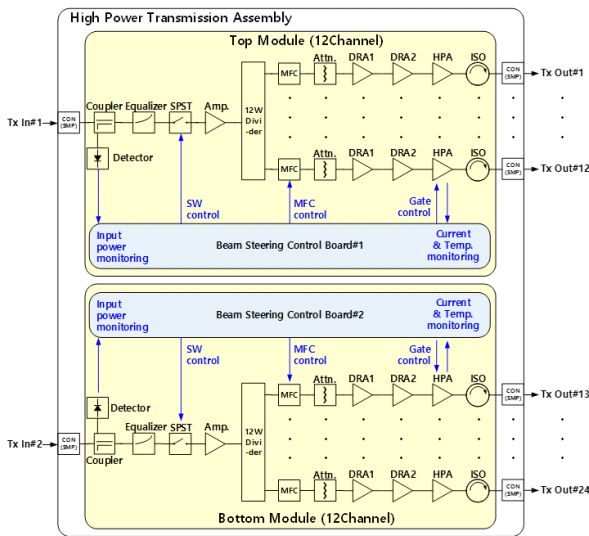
High Power Transmission Assembly

Top Module (12Channel)

Tx In#1

CON (SMP)

Coupler Equalizer SPST Amp.

12W Divider

MFC Attn. DRA1 DRA2 HPA ISO

CON (SMP) Tx Out#1

MFC Attn. DRA1 DRA2 HPA ISO

CON (SMP) Tx Out#12

Detector

SW control

MFC control

Gate control

Input power monitoring

Beam Steering Control Board#1

Current & Temp. monitoring

Input power monitoring

Beam Steering Control Board#2

Current & Temp. monitoring

SW control

MFC control

Gate control

Detector

Attn. DRA1 DRA2 HPA ISO

MFC

CON (SMP) Tx Out#13

Tx In#2

CON (SMP)

Equalizer SPST Amp.

12W Divider

Coupler

Attn. DRA1 DRA2 HPA ISO

MFC

CON (SMP) Tx Out#24

Bottom Module (12Channel)